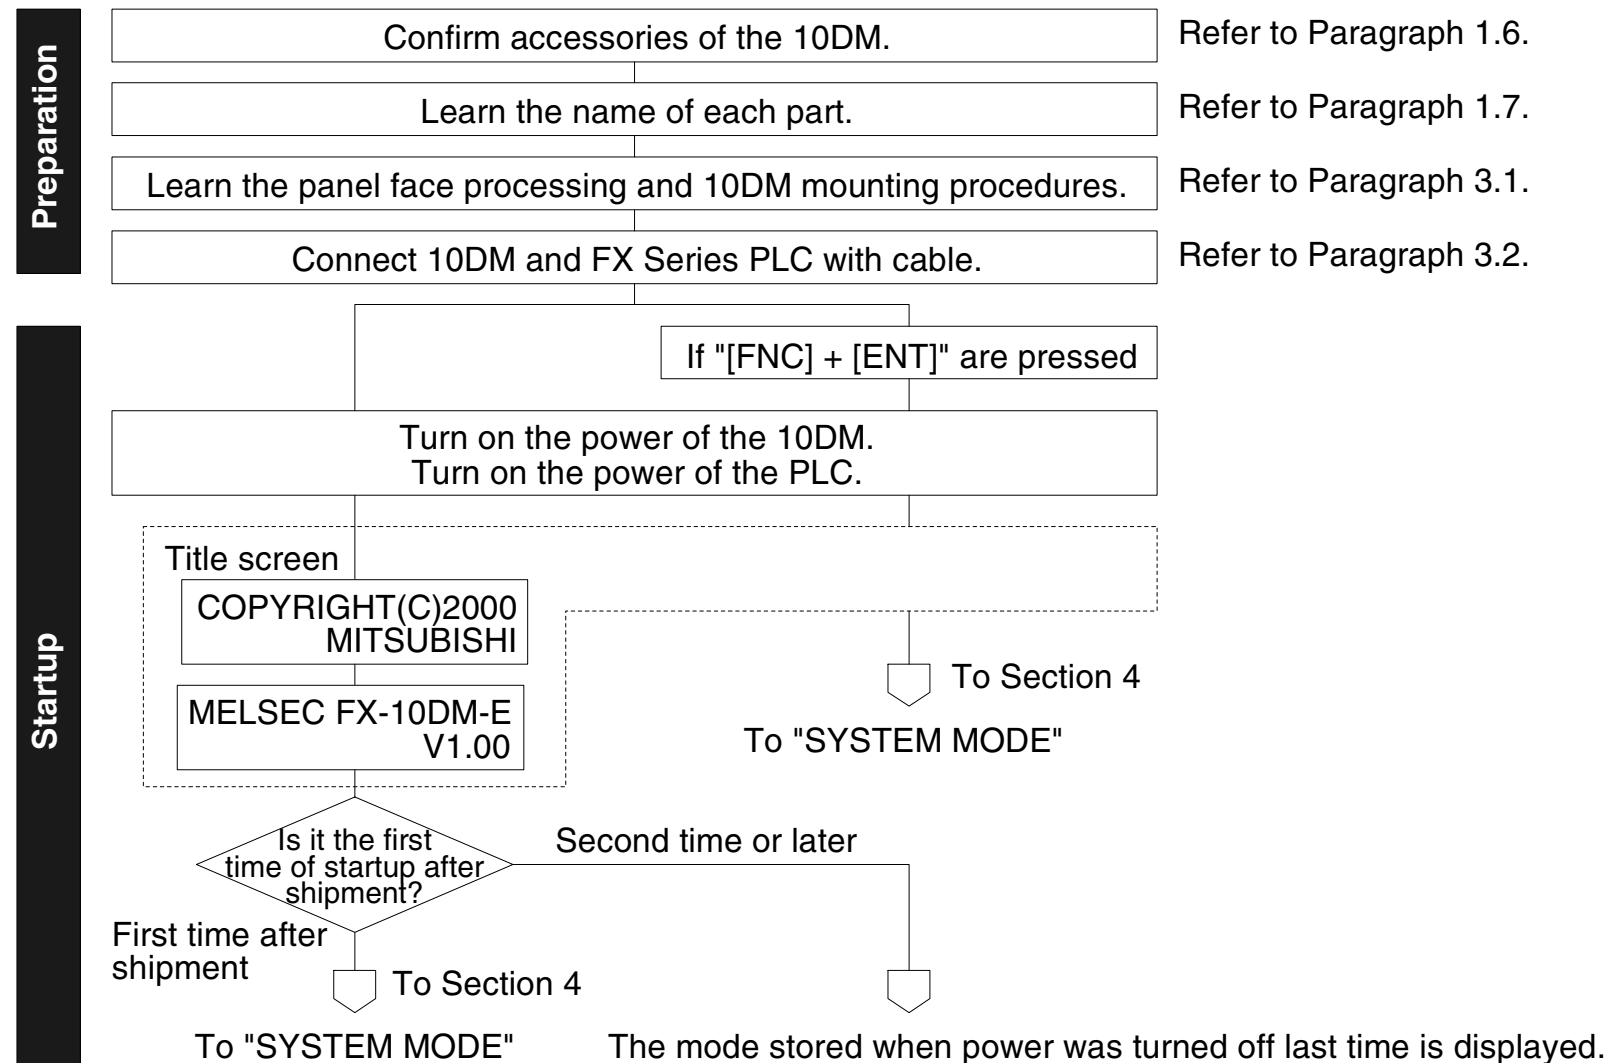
Preparation

Confirm accessories of the 10DM.

Refer to Paragraph 1.6.

Learn the name of each part.

Refer to Paragraph 1.7.

Learn the panel face processing and 10DM mounting procedures.

Refer to Paragraph 3.1.

Connect 10DM and FX Series PLC with cable.

Refer to Paragraph 3.2.

Startup

If "[FNC] + [ENT]" are pressed

Turn on the power of the 10DM.
Turn on the power of the PLC.

Title screen

COPYRIGHT(C)2000
MITSUBISHI

MELSEC FX-10DM-E
V1.00

To Section 4

To "SYSTEM MODE"

Is it the first time of startup after shipment?

Second time or later

First time after shipment

To Section 4

To "SYSTEM MODE"

The mode stored when power was turned off last time is displayed.